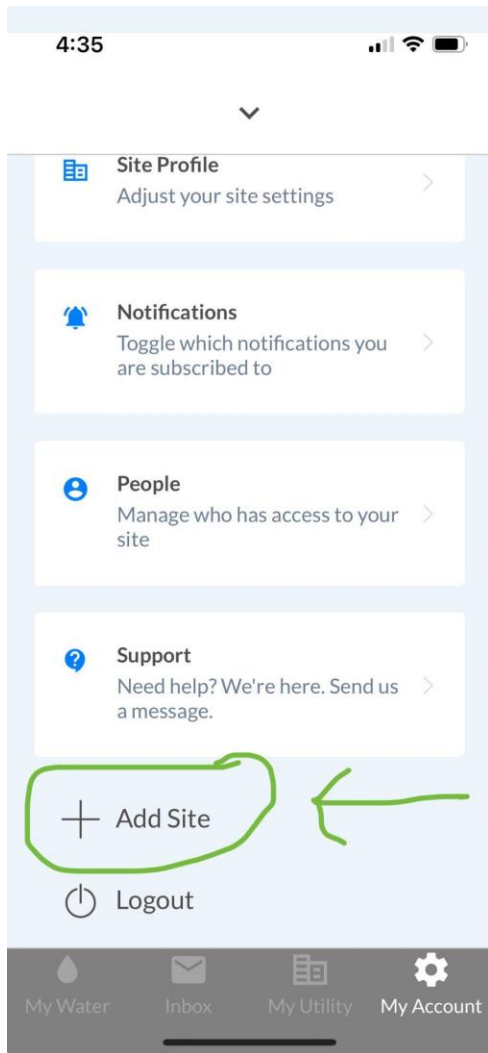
4:35

Site Profile
Adjust your site settings

Notifications
Toggle which notifications you are subscribed to

People
Manage who has access to your site

Support
Need help? We're here. Send us a message.

+ Add Site

Logout

My Water
Inbox
My Utility
My Account